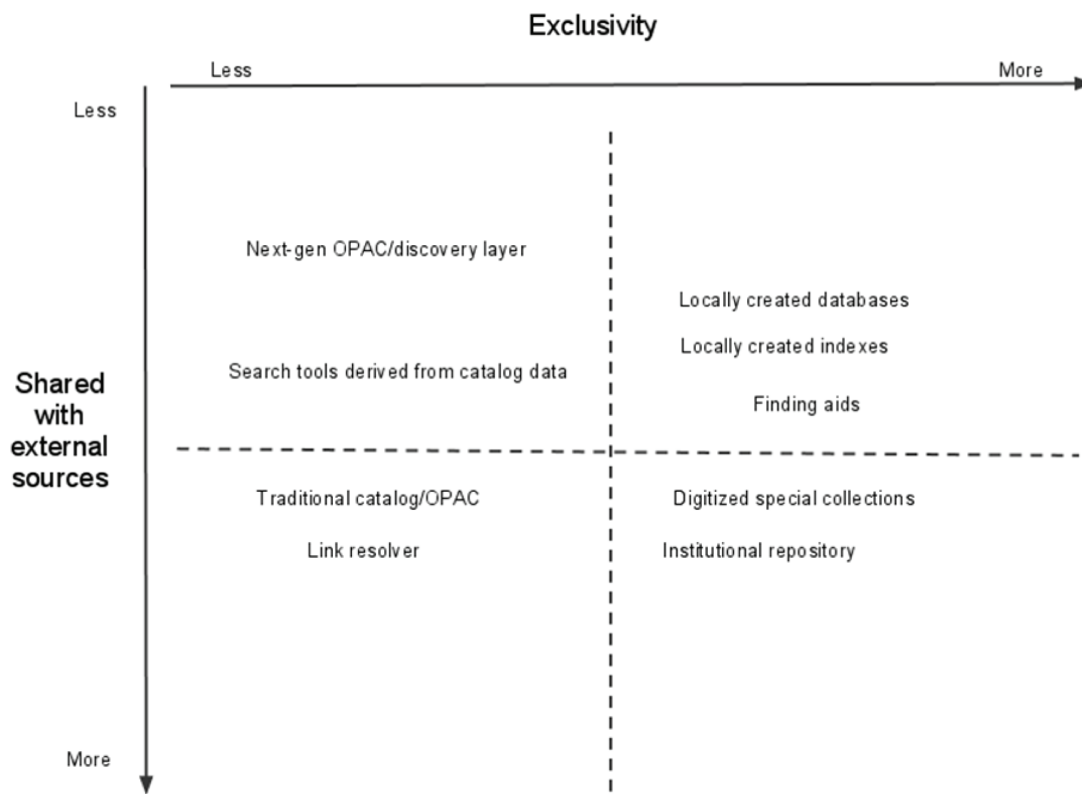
Exclusivity

Less

More

Less

Shared with external sources

Next-gen OPAC/discovery layer

Search tools derived from catalog data

Locally created databases

Locally created indexes

Finding aids

Traditional catalog/OPAC

Link resolver

Digitized special collections

Institutional repository

More